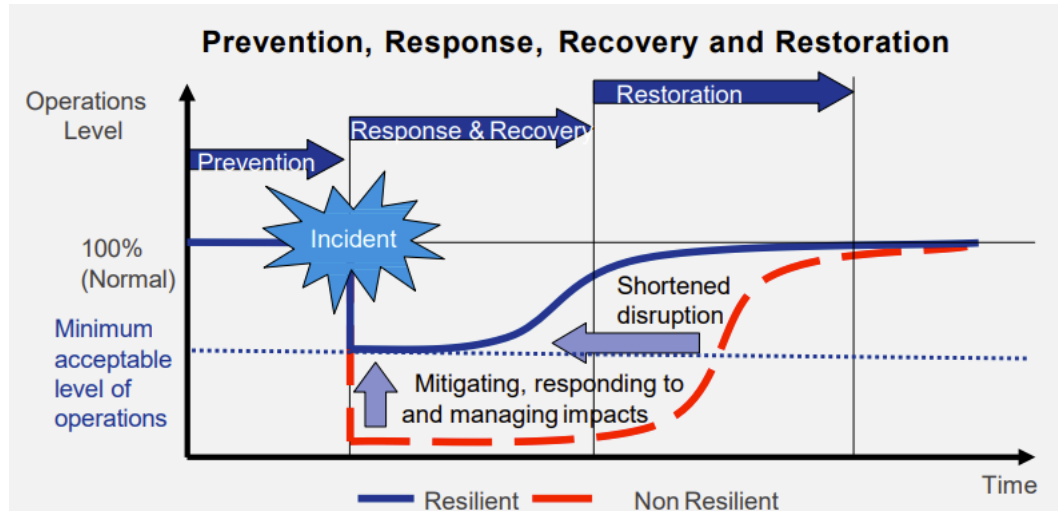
Prevention, Response, Recovery and Restoration

Operations Level

Restoration

Response & Recovery

Prevention

Incident

100% (Normal)

Shortened disruption

Minimum acceptable level of operations

Mitigating, responding to and managing impacts

Time

Resilient

Non Resilient